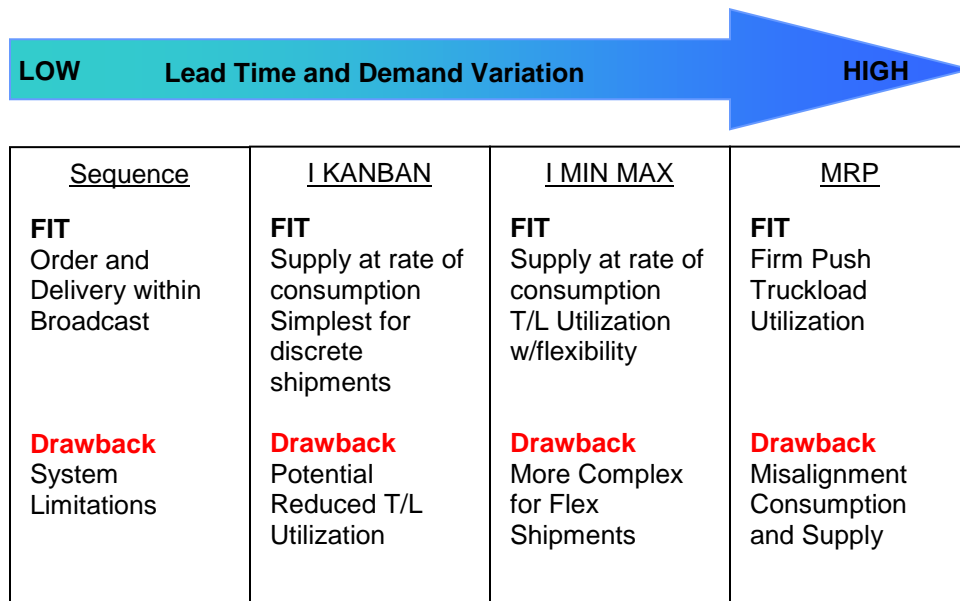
LOW Lead Time and Demand Variation HIGH

| Sequence | I KANBAN | I MIN MAX | MRP |
|---|---|---|---|
| **FIT** Order and Delivery within Broadcast | **FIT** Supply at rate of consumption Simplest for discrete shipments | **FIT** Supply at rate of consumption T/L Utilization w/flexibility | **FIT** Firm Push Truckload Utilization |
| **Drawback** System Limitations | **Drawback** Potential Reduced T/L Utilization | **Drawback** More Complex for Flex Shipments | **Drawback** Misalignment Consumption and Supply |